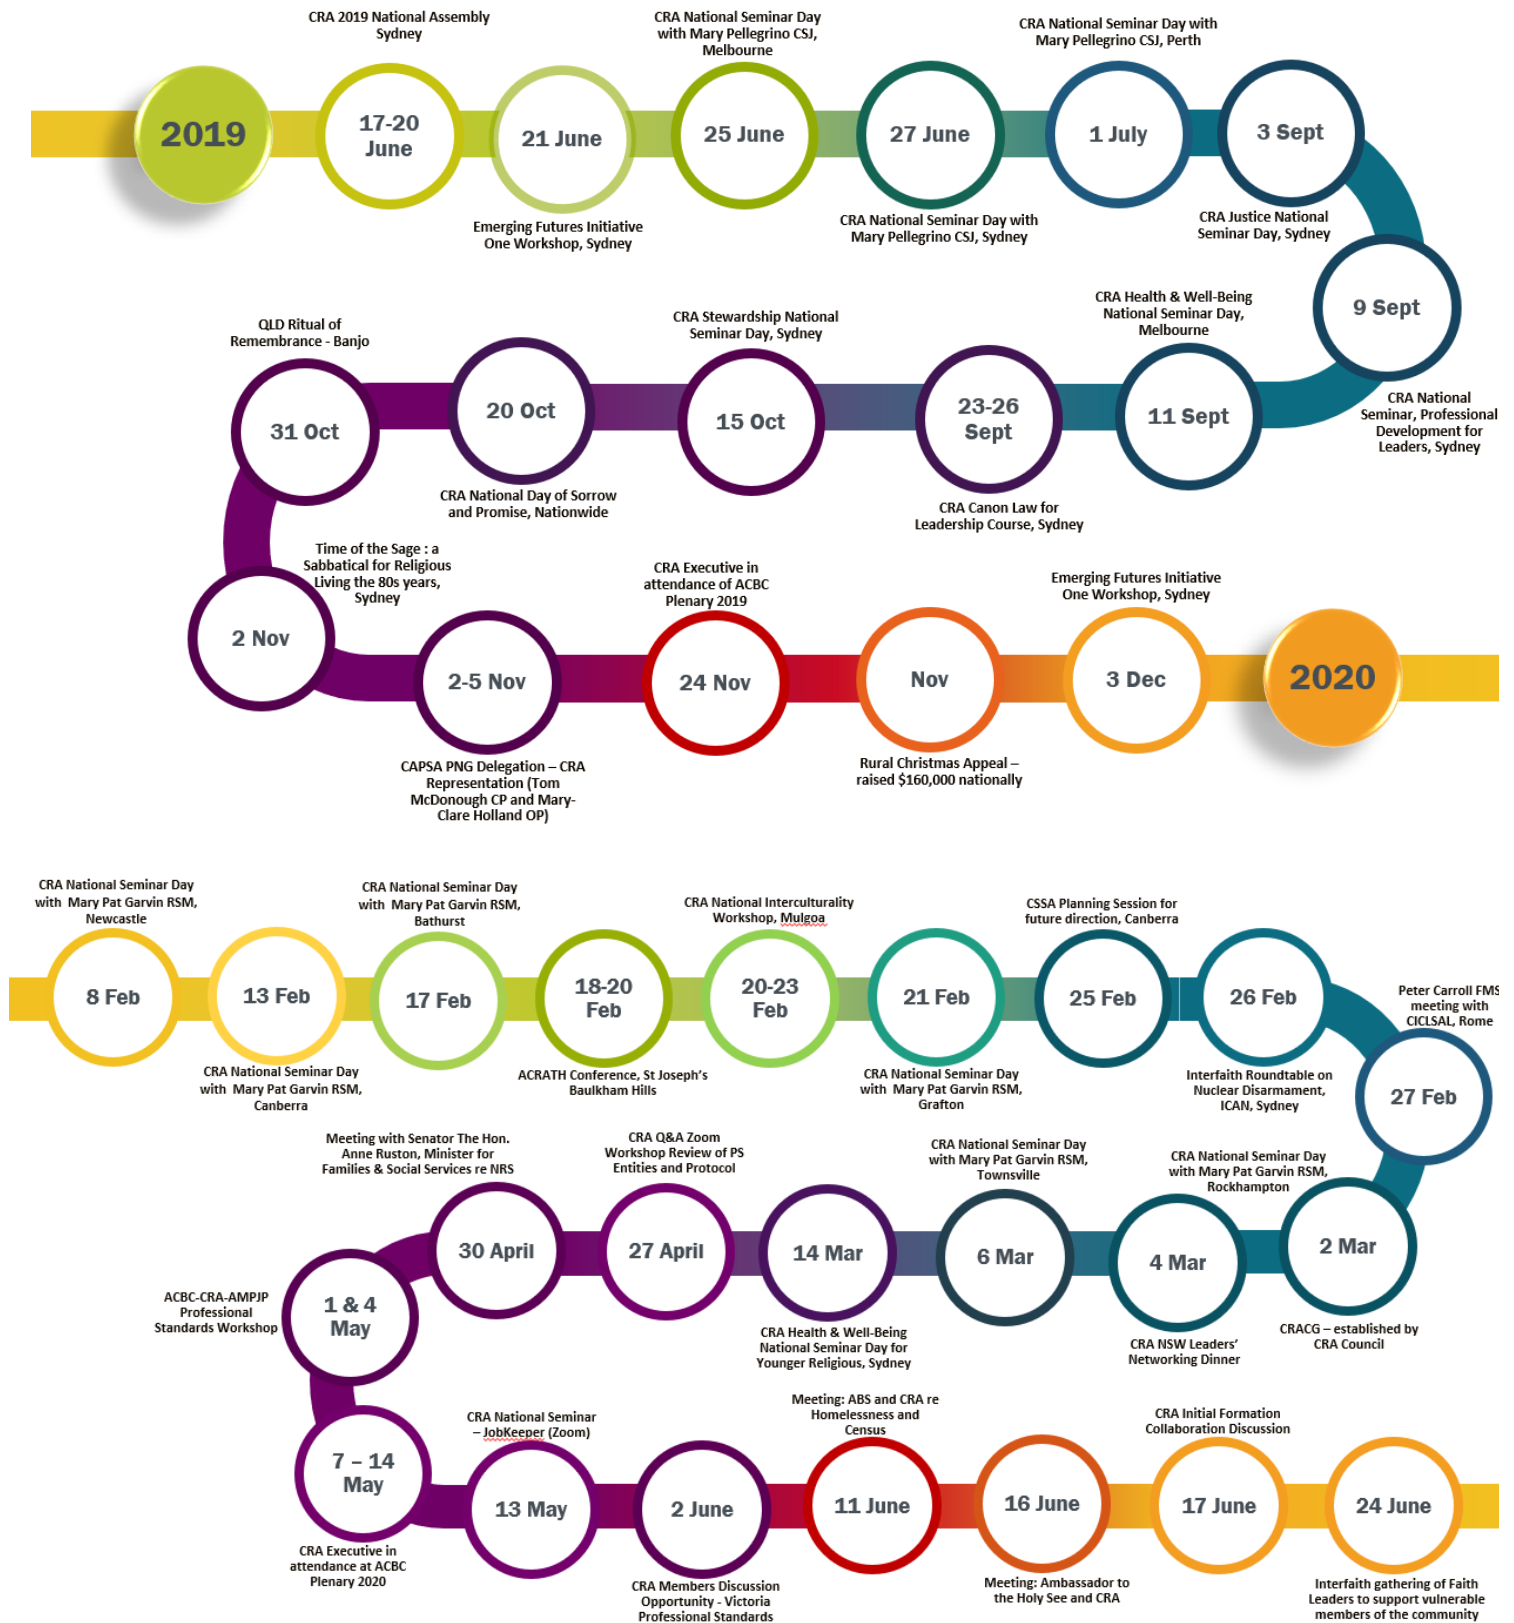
2019

CRA 2019 National Assembly Sydney
17-20 June

21 June
Emerging Futures Initiative One Workshop, Sydney

CRA National Seminar Day with Mary Pellegrino CSJ, Melbourne
25 June

27 June
CRA National Seminar Day with Mary Pellegrino CSJ, Sydney

CRA National Seminar Day with Mary Pellegrino CSJ, Perth
1 July

3 Sept
CRA Justice National Seminar Day, Sydney

9 Sept
CRA National Seminar, Professional Development for Leaders, Sydney

CRA Health & Well-Being National Seminar Day, Melbourne
11 Sept

23-26 Sept
CRA Canon Law for Leadership Course, Sydney

CRA Stewardship National Seminar Day, Sydney
15 Oct

20 Oct
CRA National Day of Sorrow and Promise, Nationwide

QLD Ritual of Remembrance - Banjo
31 Oct

2 Nov
Time of the Sage : a Sabbatical for Religious Living the 80s years, Sydney

2-5 Nov
CAPSA PNG Delegation – CRA Representation (Tom McDonough CP and Mary-Clare Holland OP)

CRA Executive in attendance of ACBC Plenary 2019
24 Nov

Nov
Rural Christmas Appeal – raised $160,000 nationally

Emerging Futures Initiative One Workshop, Sydney
3 Dec

2020

CRA National Seminar Day with Mary Pat Garvin RSM, Newcastle
8 Feb

13 Feb
CRA National Seminar Day with Mary Pat Garvin RSM, Canberra

CRA National Seminar Day with Mary Pat Garvin RSM, Bathurst
17 Feb

18-20 Feb
ACRATH Conference, St Joseph's Baulkham Hills

CRA National Interculturality Workshop, Mulgoa
20-23 Feb

21 Feb
CRA National Seminar Day with Mary Pat Garvin RSM, Grafton

CSSA Planning Session for future direction, Canberra
25 Feb

26 Feb
Interfaith Roundtable on Nuclear Disarmament, ICAN, Sydney

Peter Carroll FMS meeting with CICLSAL, Rome
27 Feb

2 Mar
CRACG – established by CRA Council

CRA National Seminar Day with Mary Pat Garvin RSM, Rockhampton
4 Mar
CRA NSW Leaders' Networking Dinner

CRA National Seminar Day with Mary Pat Garvin RSM, Townsville
6 Mar

14 Mar
CRA Health & Well-Being National Seminar Day for Younger Religious, Sydney

CRA Q&A Zoom Workshop Review of PS Entities and Protocol
27 April

Meeting with Senator The Hon. Anne Ruston, Minister for Families & Social Services re NRS
30 April

ACBC-CRA-AMPJP Professional Standards Workshop
1 & 4 May

7 – 14 May
CRA Executive in attendance at ACBC Plenary 2020

CRA National Seminar – JobKeeper (Zoom)
13 May

2 June
CRA Members Discussion Opportunity - Victoria Professional Standards

Meeting: ABS and CRA re Homelessness and Census
11 June

16 June
Meeting: Ambassador to the Holy See and CRA

CRA Initial Formation Collaboration Discussion
17 June

24 June
Interfaith gathering of Faith Leaders to support vulnerable members of the community